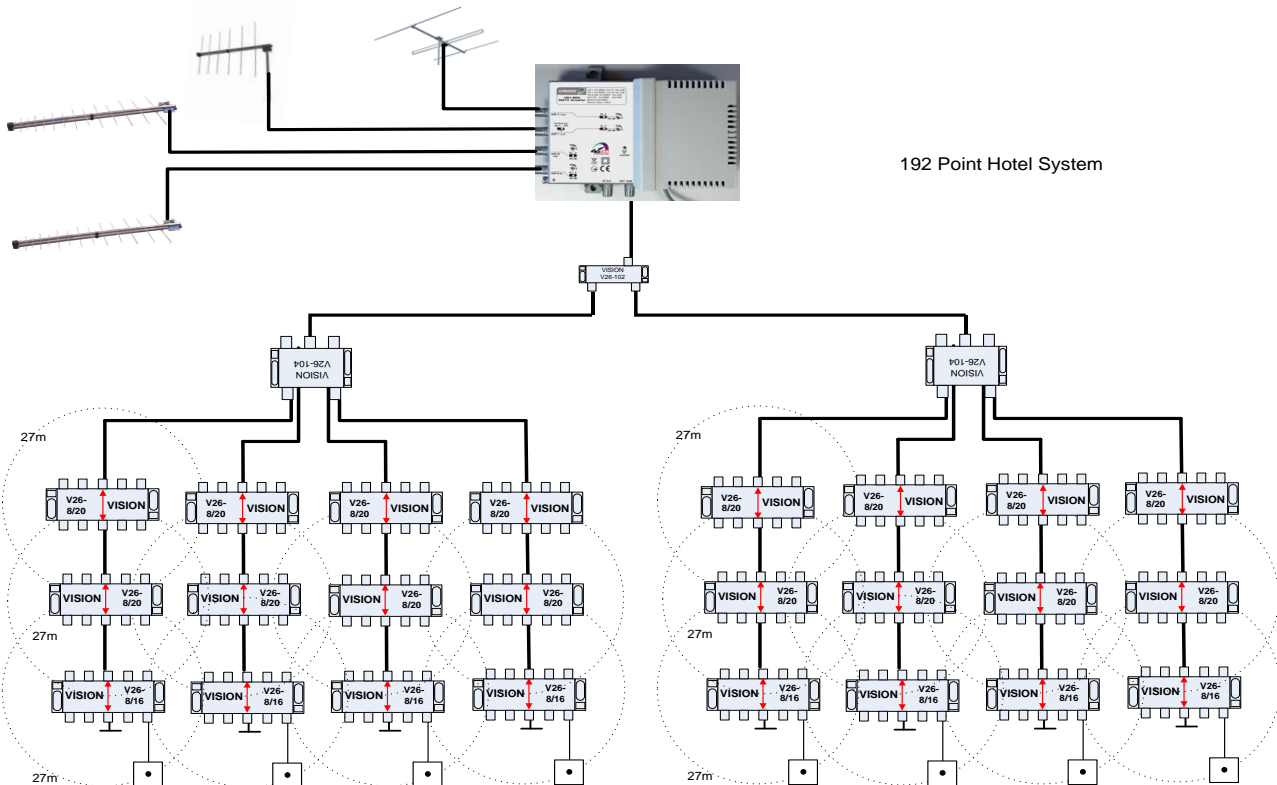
192 Point Hotel System

VISION V26-102

VISION V26-104

VISION V26-104

27m

V26-8/20 VISION

V26-8/20 VISION

V26-8/20 VISION

V26-8/20 VISION

VISION V26-8/20

VISION V26-8/20

VISION V26-8/20

VISION V26-8/20

27m

VISION V26-8/16

VISION V26-8/16

VISION V26-8/16

VISION V26-8/16

27m

27m

V26-8/20 VISION

V26-8/20 VISION

V26-8/20 VISION

V26-8/20 VISION

VISION V26-8/20

VISION V26-8/20

VISION V26-8/20

VISION V26-8/20

27m

VISION V26-8/16

VISION V26-8/16

VISION V26-8/16

VISION V26-8/16

27m